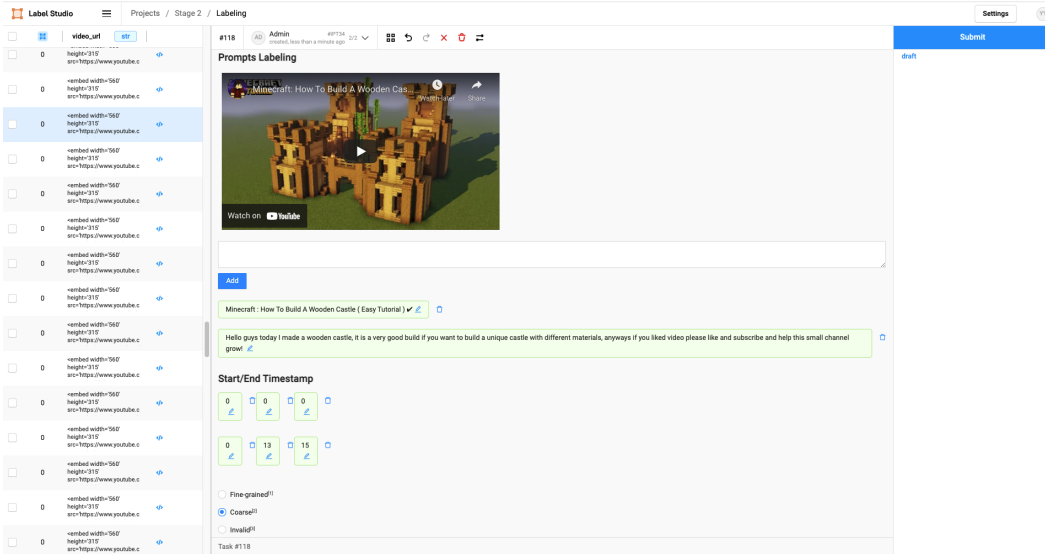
Label Studio

Projects / Stage 2 / Labeling

Settings

video_url str

#118 AD Admin created, less than a minute ago #PT34 2/2

Submit

draft

Prompts Labeling

Minecraft: How To Build A Wooden Cas...

Watch later Share

Watch on YouTube

Add

Minecraft : How To Build A Wooden Castle ( Easy Tutorial ) ✔

Hello guys today I made a wooden castle, it is a very good build if you want to build a unique castle with different materials, anyways if you liked video please like and subscribe and help this small channel grow!

Start/End Timestamp

| 0 | 0 | 0 |
|---|---|---|
| 0 | 13 | 15 |

Fine-grained$^{[1]}$

Coarse$^{[2]}$

Invalid$^{[3]}$

Task #118

| | |
|---|---|
| 0 | <embed width='560' height='315' src='https://www.youtube.c |
| 0 | <embed width='560' height='315' src='https://www.youtube.c |
| 0 | <embed width='560' height='315' src='https://www.youtube.c |
| 0 | <embed width='560' height='315' src='https://www.youtube.c |
| 0 | <embed width='560' height='315' src='https://www.youtube.c |
| 0 | <embed width='560' height='315' src='https://www.youtube.c |
| 0 | <embed width='560' height='315' src='https://www.youtube.c |
| 0 | <embed width='560' height='315' src='https://www.youtube.c |
| 0 | <embed width='560' height='315' src='https://www.youtube.c |
| 0 | <embed width='560' height='315' src='https://www.youtube.c |
| 0 | <embed width='560' height='315' src='https://www.youtube.c |
| 0 | <embed width='560' height='315' src='https://www.youtube.c |
| 0 | <embed width='560' height='315' src='https://www.youtube.c |
| 0 | <embed width='560' height='315' src='https://www.youtube.c |
| 0 | <embed width='560' height='315' src='https://www.youtube.c |